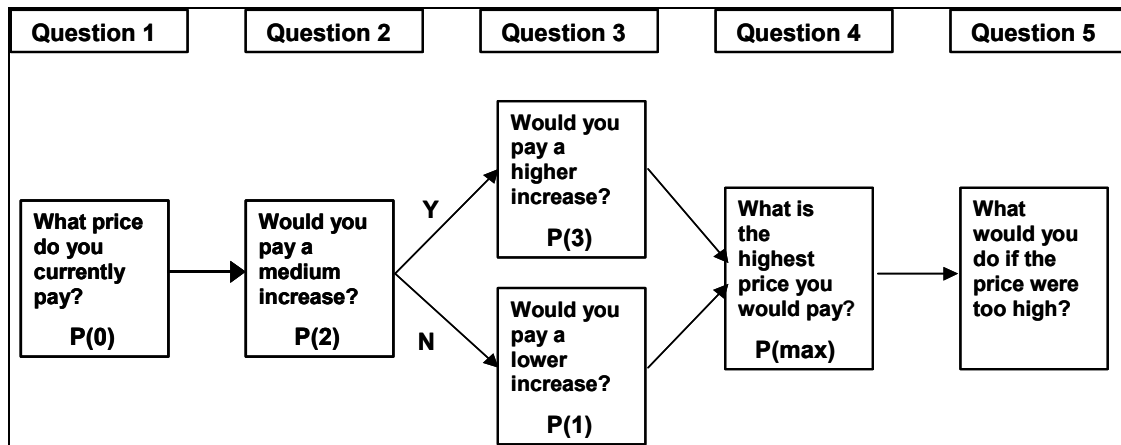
Question 1

Question 2

Question 3

Question 4

Question 5

What price do you currently pay?

P(0)

Would you pay a medium increase?

P(2)

Y

N

Would you pay a higher increase?

P(3)

Would you pay a lower increase?

P(1)

What is the highest price you would pay?

P(max)

What would you do if the price were too high?